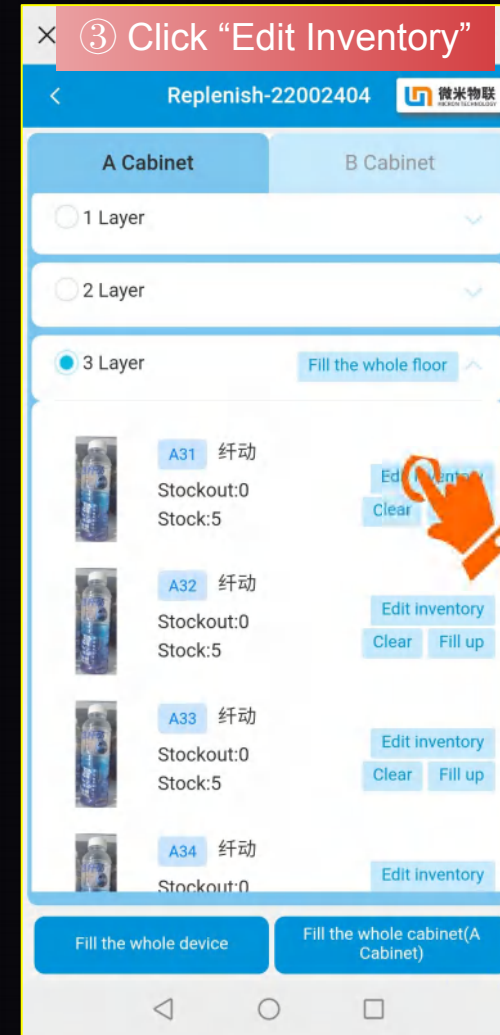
× ③ Click “Edit Inventory”

< Replenish-22002404 微米物联 MICRON TECHNOLOGY

A Cabinet

B Cabinet

1 Layer

2 Layer

3 Layer

Fill the whole floor

A31 纤动
Stockout:0
Stock:5

Ed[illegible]

Clear

A32 纤动
Stockout:0
Stock:5

Edit inventory

Clear

Fill up

A33 纤动
Stockout:0
Stock:5

Edit inventory

Clear

Fill up

A34 纤动
Stockout:0

Edit inventory

Fill the whole device

Fill the whole cabinet(A Cabinet)